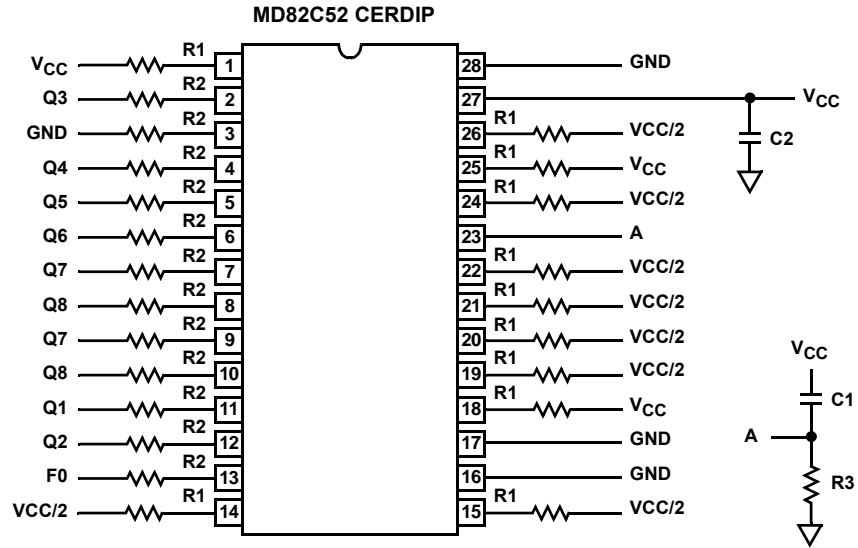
MD82C52 CERDIP

$V_{CC}$ R1 1
Q3 R2 2
GND R2 3
Q4 R2 4
Q5 R2 5
Q6 R2 6
Q7 R2 7
Q8 R2 8
Q7 R2 9
Q8 R2 10
Q1 R2 11
Q2 R2 12
F0 R2 13
VCC/2 R1 14

28 GND
27 $V_{CC}$
C2
26 R1 VCC/2
25 R1 $V_{CC}$
24 R1 VCC/2
23 A
22 R1 VCC/2
21 R1 VCC/2
20 R1 VCC/2
19 R1 VCC/2
18 R1 $V_{CC}$
17 GND
16 GND
15 R1 VCC/2

$V_{CC}$
C1
A
R3